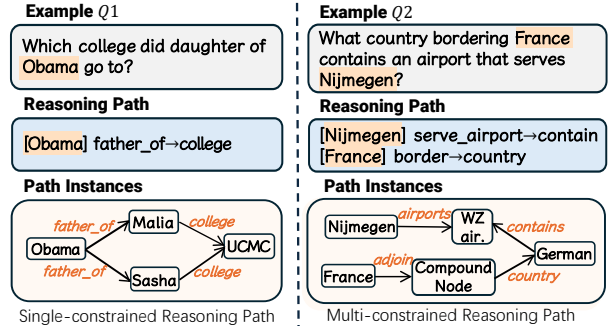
Example $Q1$

Which college did daughter of Obama go to?

Reasoning Path

[Obama] father_of→college

Path Instances

father_of
Malia
college
Obama
UCMC
father_of
Sasha
college

Single-constrained Reasoning Path

Example $Q2$

What country bordering France contains an airport that serves Nijmegen?

Reasoning Path

[Nijmegen] serve_airport→contain
[France] border→country

Path Instances

Nijmegen
airports
WZ air.
contains
German
France
adjoin
Compound Node
country

Multi-constrained Reasoning Path